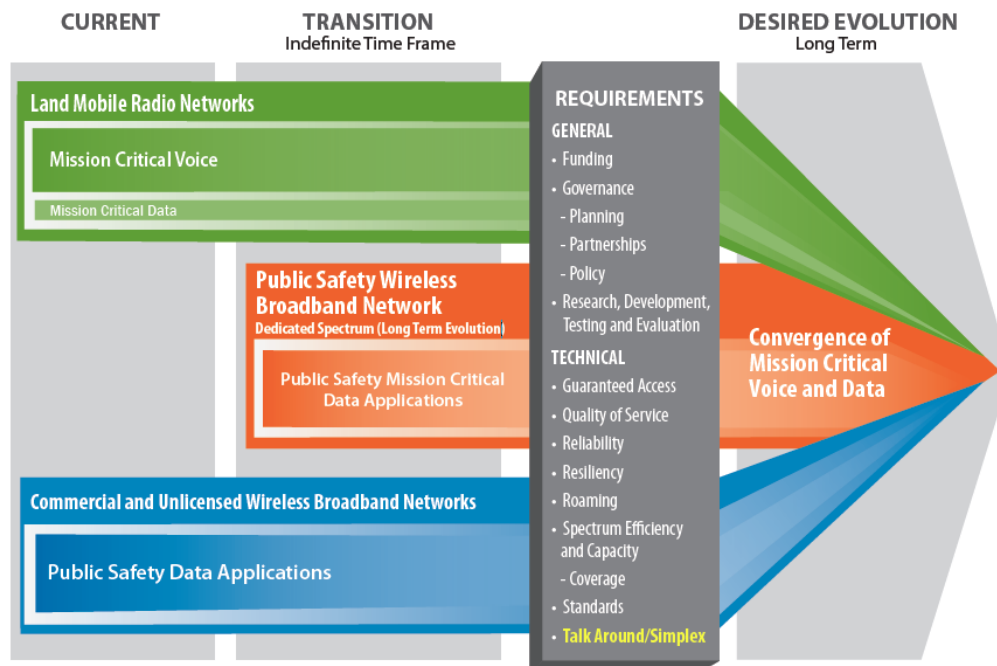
CURRENT

TRANSITION
Indefinite Time Frame

DESIRED EVOLUTION
Long Term

Land Mobile Radio Networks

Mission Critical Voice

Mission Critical Data

Public Safety Wireless Broadband Network
Dedicated Spectrum (Long Term Evolution)

Public Safety Mission Critical Data Applications

Commercial and Unlicensed Wireless Broadband Networks

Public Safety Data Applications

REQUIREMENTS
GENERAL
• Funding
• Governance
- Planning
- Partnerships
- Policy
• Research, Development, Testing and Evaluation
TECHNICAL
• Guaranteed Access
• Quality of Service
• Reliability
• Resiliency
• Roaming
• Spectrum Efficiency and Capacity
- Coverage
• Standards
• Talk Around/Simplex

Convergence of Mission Critical Voice and Data